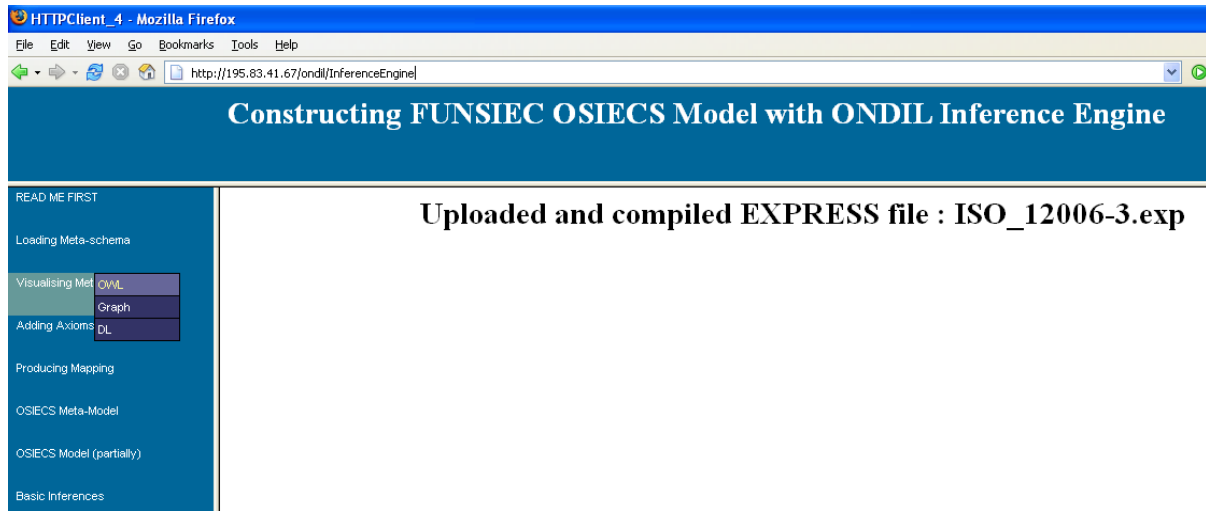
HTTPClient_4 - Mozilla Firefox

File Edit View Go Bookmarks Tools Help

http://195.83.41.67/ondil/InferenceEngine

Constructing FUNSIEC OSIECS Model with ONDIL Inference Engine

READ ME FIRST

Loading Meta-schema

Visualising Met

OWL

Graph

DL

Adding Axioms

Producing Mapping

OSIECS Meta-Model

OSIECS Model (partially)

Basic Inferences

Uploaded and compiled EXPRESS file : ISO_12006-3.exp